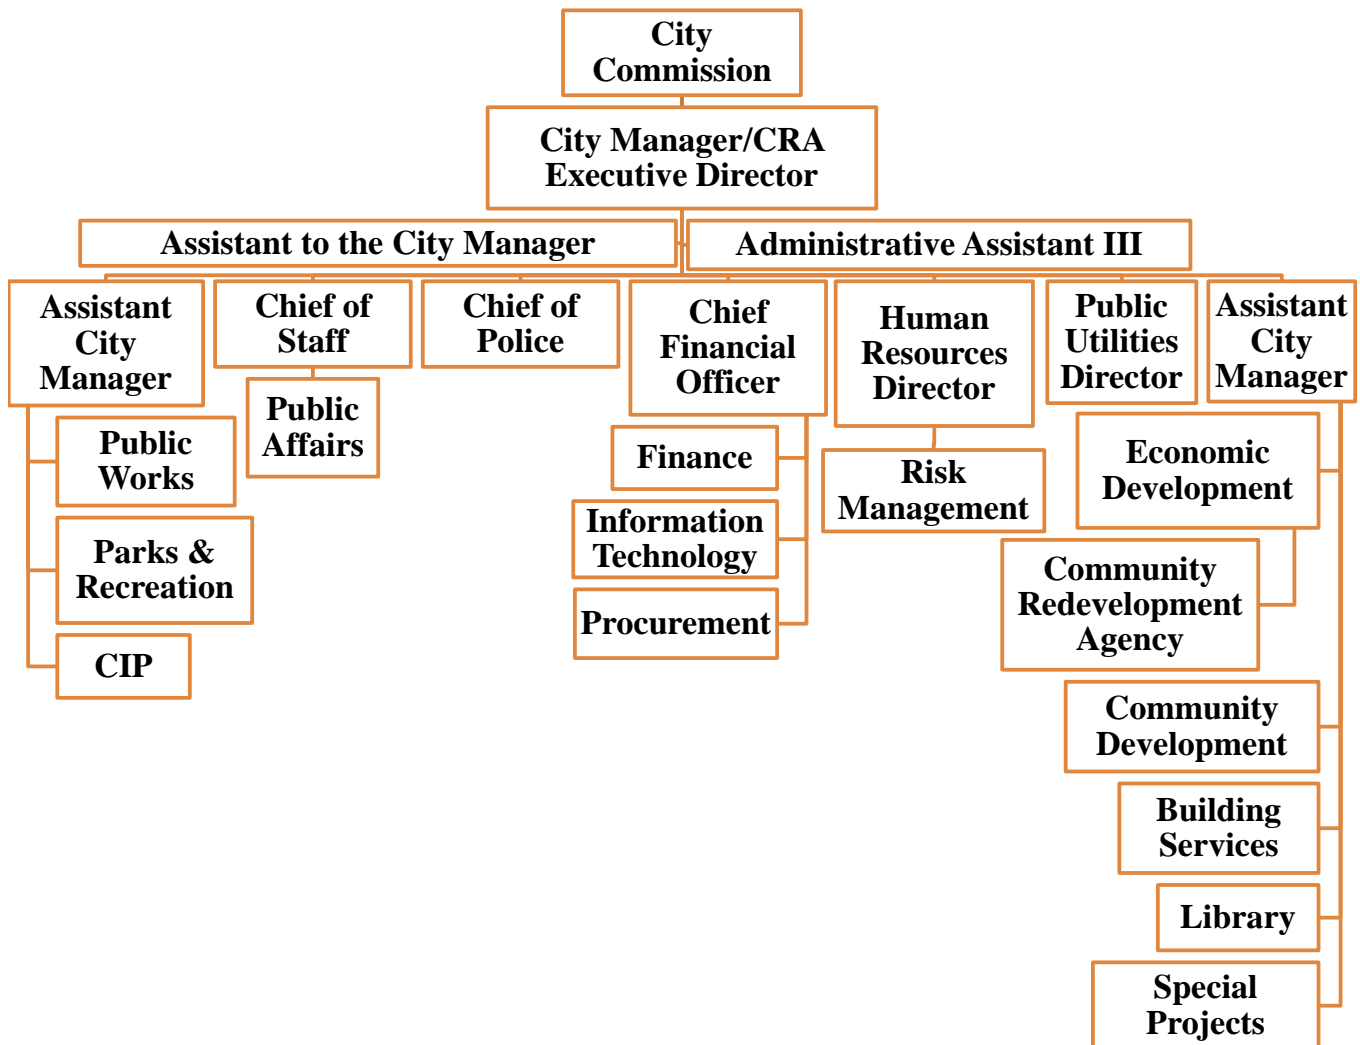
City Commission

City Manager/CRA Executive Director

Assistant to the City Manager

Administrative Assistant III

Assistant City Manager

Public Works

Parks & Recreation

CIP

Chief of Staff

Public Affairs

Chief of Police

Chief Financial Officer

Finance

Information Technology

Procurement

Human Resources Director

Risk Management

Public Utilities Director

Assistant City Manager

Economic Development

Community Redevelopment Agency

Community Development

Building Services

Library

Special Projects